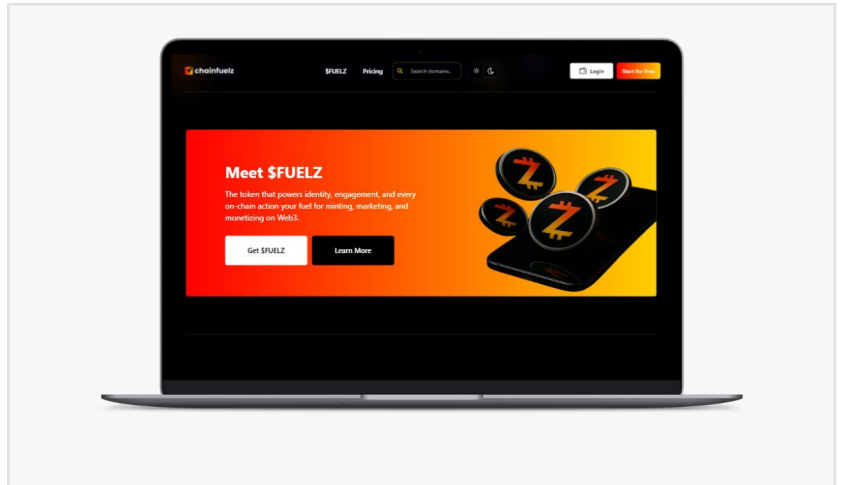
chainfuelz

$FUELZ Pricing Search domains..

Login Start for Free

Meet $FUELZ

The token that powers identity, engagement, and every on-chain action your fuel for minting, marketing, and monetizing on Web3.

Get $FUELZ Learn More